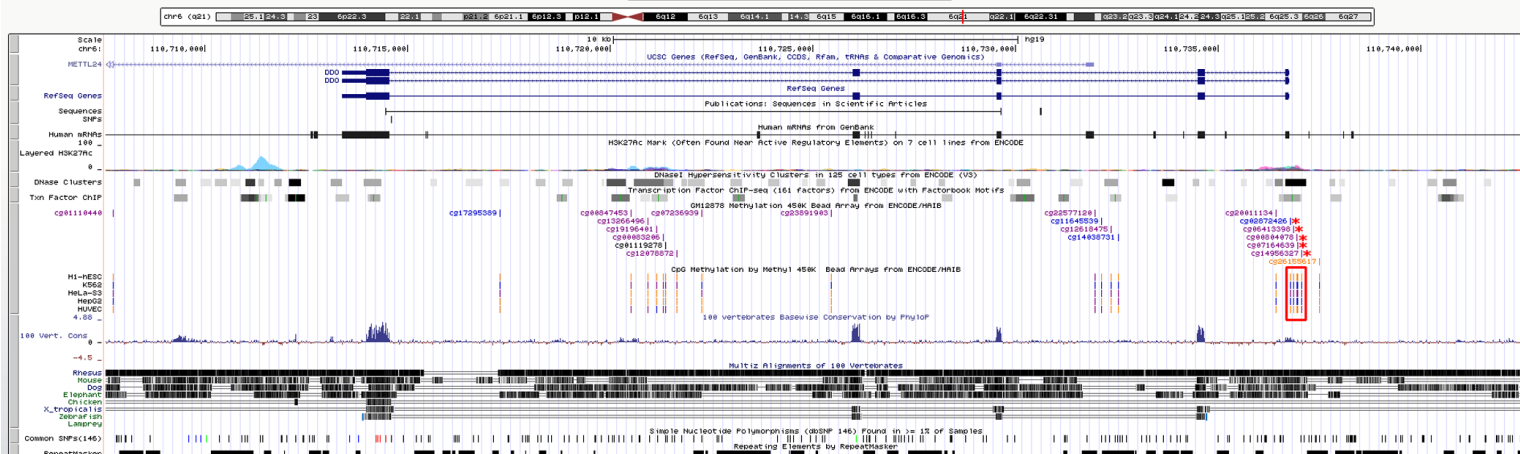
chr6 (q21) 25.1 24.3 23 6p22.3 22.1 p21.2 6p21.1 6p12.3 p12.1 6q12 6q13 6q14.1 14.3 6q15 6q16.1 6q16.3 6q21 q22.1 6q22.31 q23.2 q23.3 q24.1 24.2 24.3 q25.1 25.2 6q25.3 6q26 6q27

Scale 10 kb hg19
chr6: 110,710,000| 110,715,000| 110,720,000| 110,725,000| 110,730,000| 110,735,000| 110,740,000|
METTL24 UCSC Genes (RefSeq, GenBank, CCDS, Rfam, tRNAs & Comparative Genomics)
DDO
DDO
RefSeq Genes RefSeq Genes
Sequences Publications: Sequences in Scientific Articles
SNPs
Human mRNAs Human mRNAs from GenBank
Layered H3K27Ac H3K27Ac Mark (Often Found Near Active Regulatory Elements) on 7 cell lines from ENCODE
100 _
0 _
DNaseI Hypersensitivity Clusters in 125 cell types from ENCODE (V3)
DNase Clusters
Transcription Factor ChIP-seq (161 factors) from ENCODE with Factorbook Motifs
Txn Factor ChIP
GM12878 Methylation 450K Bead Array from ENCODE/HAIB
cg01110440 | cg17295389| cg00847453| cg07236939| cg23891903| cg22577120| cg20011134|
cg13266496| cg11645539| cg02872426|
cg19196401| cg12618475| cg06413398|
cg00083206| cg14038731| cg08804078|
cg01119278| cg07164639|
cg12078872| cg14956327|
cg26155617|
CpG Methylation by Methyl 450K Bead Arrays from ENCODE/HAIB
H1-hESC
K562
HeLa-S3
HepG2
HUVEC
4.88 _ 100 vertebrates Basewise Conservation by PhyloP
100 Vert. Cons
-4.5 _
Multiz Alignments of 100 Vertebrates
Rhesus
Mouse
Dog
Elephant
Chicken
X_tropicalis
Zebrafish
Lamprey
Simple Nucleotide Polymorphisms (dbSNP 146) Found in >= 1% of Samples
Common SNPs(146)
Repeating Elements by RepeatMasker
RepeatMasker